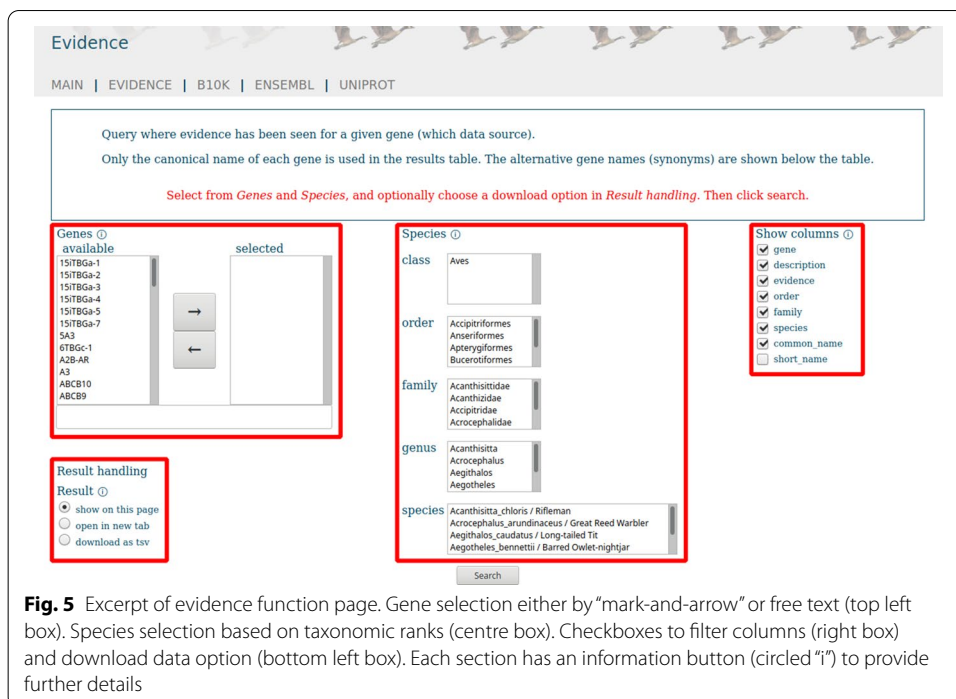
Evidence

MAIN | EVIDENCE | B10K | ENSEMBL | UNIPROT

Query where evidence has been seen for a given gene (which data source).

Only the canonical name of each gene is used in the results table. The alternative gene names (synonyms) are shown below the table.

Select from *Genes* and *Species*, and optionally choose a download option in *Result handling*. Then click search.

Genes ⓘ
available
15iTBGa-1
15iTBGa-2
15iTBGa-3
15iTBGa-4
15iTBGa-5
15iTBGa-7
5A3
6TBGc-1
A2B-AR
A3
ABCB10
ABCB9

selected

→
←

Species ⓘ
class
Aves

order
Accipitriformes
Anseriformes
Apterygiformes
Bucerotiformes

family
Acanthisittidae
Acanthizidae
Accipitridae
Acrocephalidae

genus
Acanthisitta
Acrocephalus
Aegithalos
Aegotheles

species
Acanthisitta_chloris / Rifleman
Acrocephalus_arundinaceus / Great Reed Warbler
Aegithalos_caudatus / Long-tailed Tit
Aegotheles_bennettii / Barred Owlet-nightjar

Show columns ⓘ
gene
description
evidence
order
family
species
common_name
short_name

Result handling
Result ⓘ
show on this page
open in new tab
download as tsv

Search

**Fig. 5** Excerpt of evidence function page. Gene selection either by "mark-and-arrow" or free text (top left box). Species selection based on taxonomic ranks (centre box). Checkboxes to filter columns (right box) and download data option (bottom left box). Each section has an information button (circled "i") to provide further details